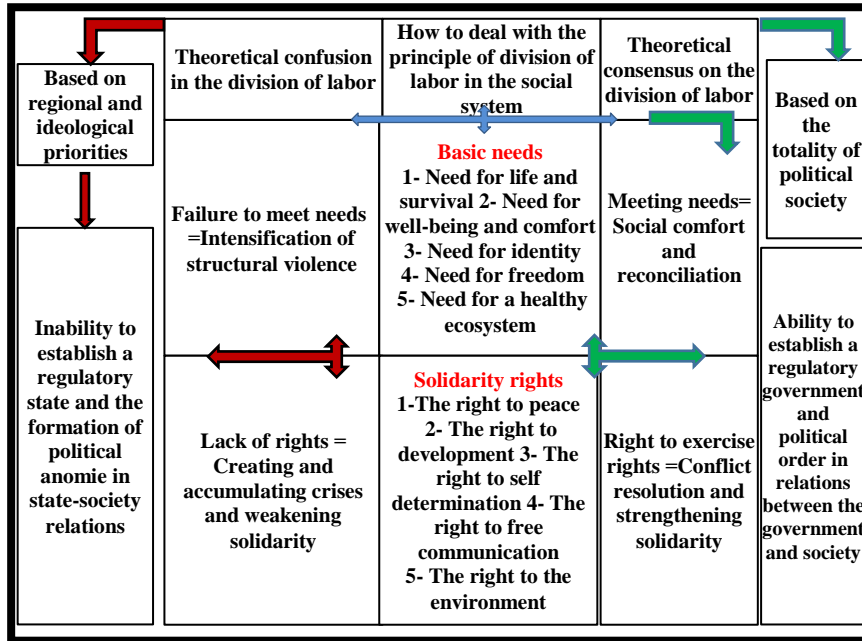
Based on regional and ideological priorities

Inability to establish a regulatory state and the formation of political anomie in state-society relations

Theoretical confusion in the division of labor

How to deal with the principle of division of labor in the social system

Theoretical consensus on the division of labor

Based on the totality of political society

Failure to meet needs =Intensification of structural violence

Basic needs
1- Need for life and survival 2- Need for well-being and comfort 3- Need for identity 4- Need for freedom 5- Need for a healthy ecosystem

Meeting needs= Social comfort and reconciliation

Ability to establish a regulatory government and political order in relations between the government and society

Lack of rights = Creating and accumulating crises and weakening solidarity

Solidarity rights
1-The right to peace 2- The right to development 3- The right to self determination 4- The right to free communication 5- The right to the environment

Right to exercise rights =Conflict resolution and strengthening solidarity